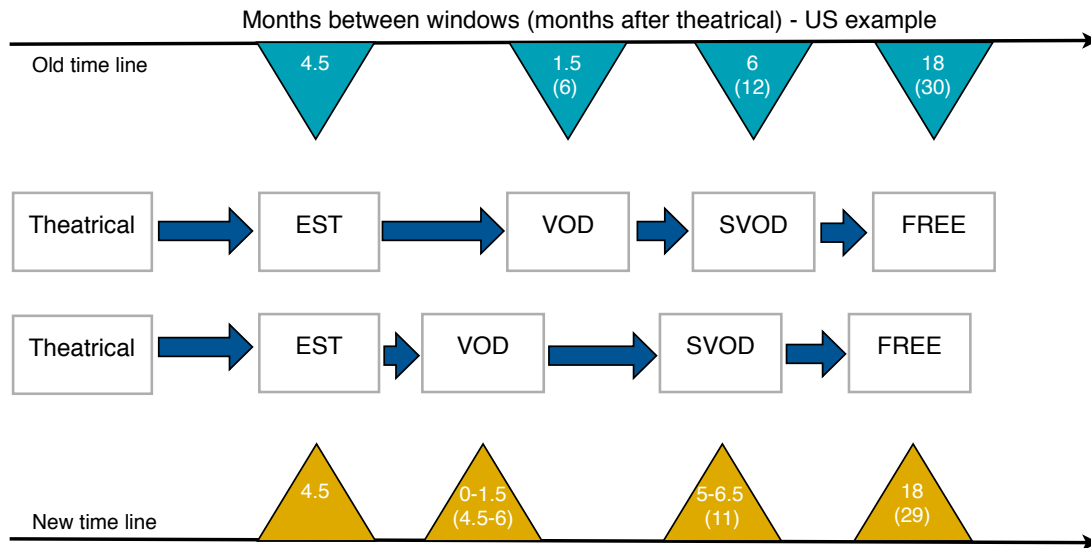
Months between windows (months after theatrical) - US example

Old time line

4.5

1.5 (6)

6 (12)

18 (30)

Theatrical

EST

VOD

SVOD

FREE

Theatrical

EST

VOD

SVOD

FREE

4.5

0-1.5 (4.5-6)

5-6.5 (11)

18 (29)

New time line